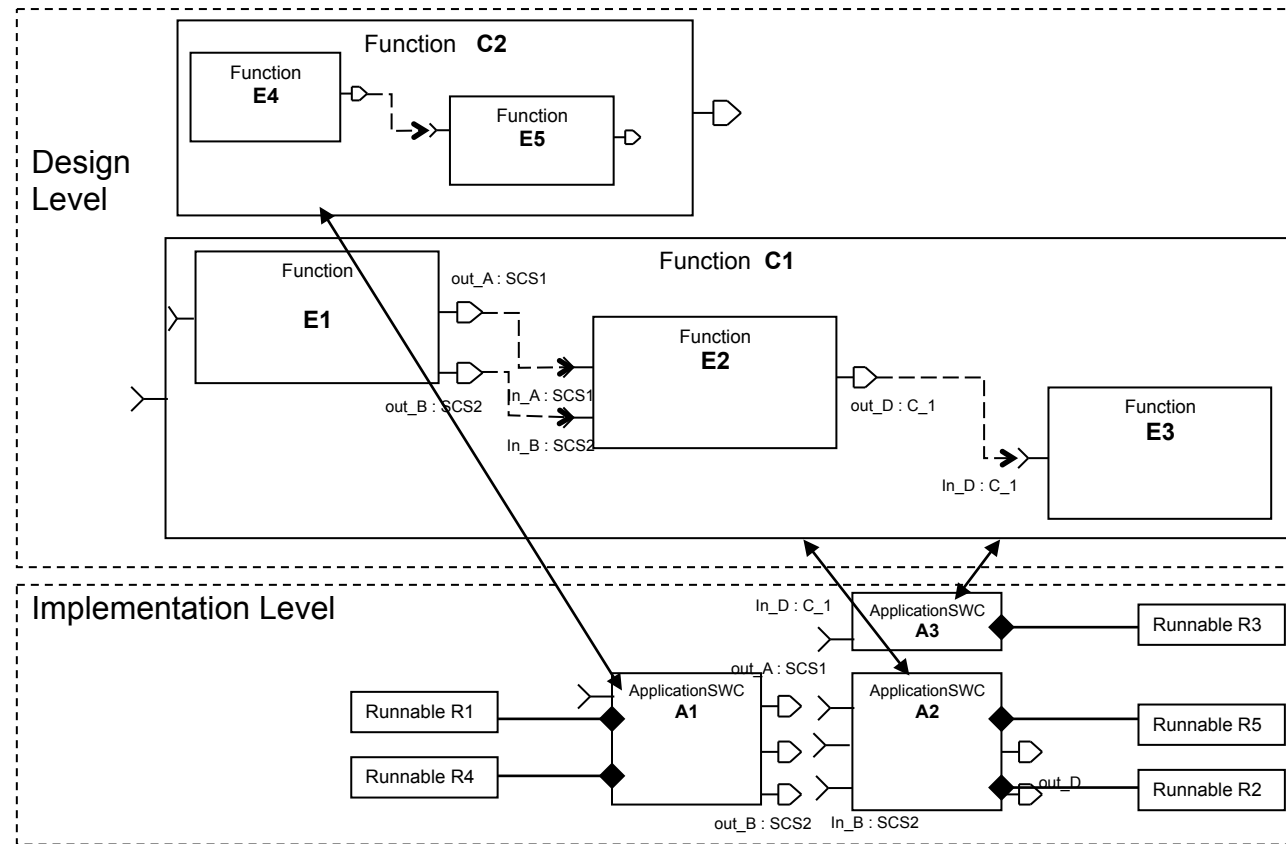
Function C2

Function E4

Function E5

Design Level

Function C1

Function E1

out_A : SCS1

out_B : SCS2

Function E2

In_A : SCS1

In_B : SCS2

out_D : C_1

Function E3

In_D : C_1

Implementation Level

In_D : C_1

ApplicationSWC A3

Runnable R3

out_A : SCS1

ApplicationSWC A1

ApplicationSWC A2

Runnable R1

Runnable R4

Runnable R5

out_D

Runnable R2

out_B : SCS2

In_B : SCS2